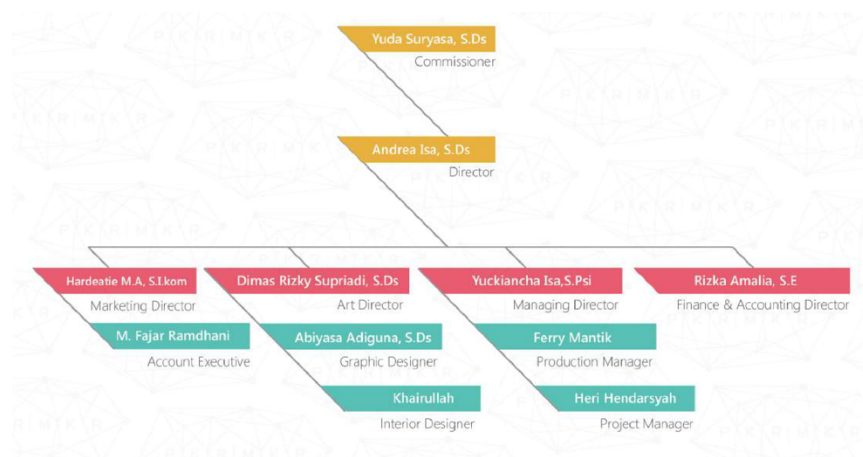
Yuda Suryasa, S.Ds
Commissioner

Andrea Isa, S.Ds
Director

Hardeatie M.A, S.I.kom
Marketing Director

M. Fajar Ramdhani
Account Executive

Dimas Rizky Supriadi, S.Ds
Art Director

Abiyasa Adiguna, S.Ds
Graphic Designer

Khairullah
Interior Designer

Yuckiancha Isa,S.Psi
Managing Director

Ferry Mantik
Production Manager

Heri Hendarsyah
Project Manager

Rizka Amalia, S.E
Finance & Accounting Director